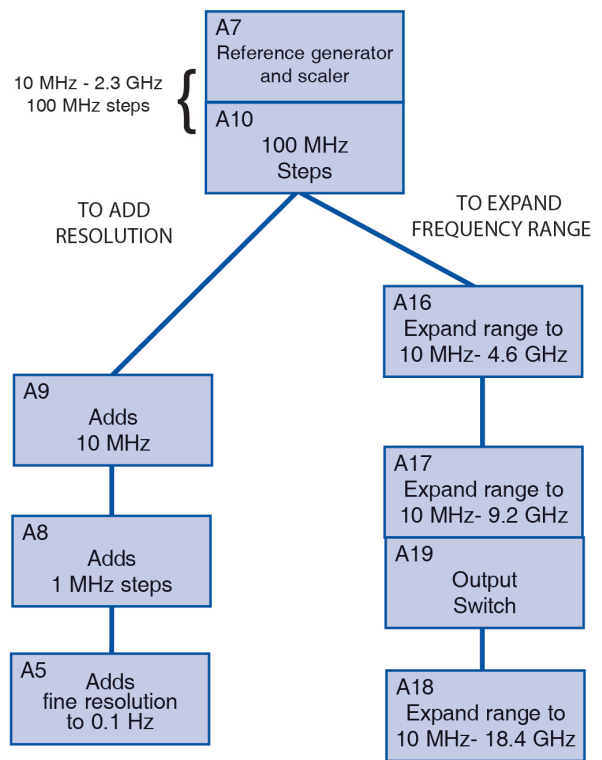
A7
Reference generator and scaler

10 MHz - 2.3 GHz
100 MHz steps

A10
100 MHz
Steps

TO ADD RESOLUTION

TO EXPAND FREQUENCY RANGE

A16
Expand range to
10 MHz- 4.6 GHz

A9
Adds
10 MHz

A17
Expand range to
10 MHz- 9.2 GHz

A8
Adds
1 MHz steps

A19
Output
Switch

A5
Adds
fine resolution
to 0.1 Hz

A18
Expand range to
10 MHz- 18.4 GHz